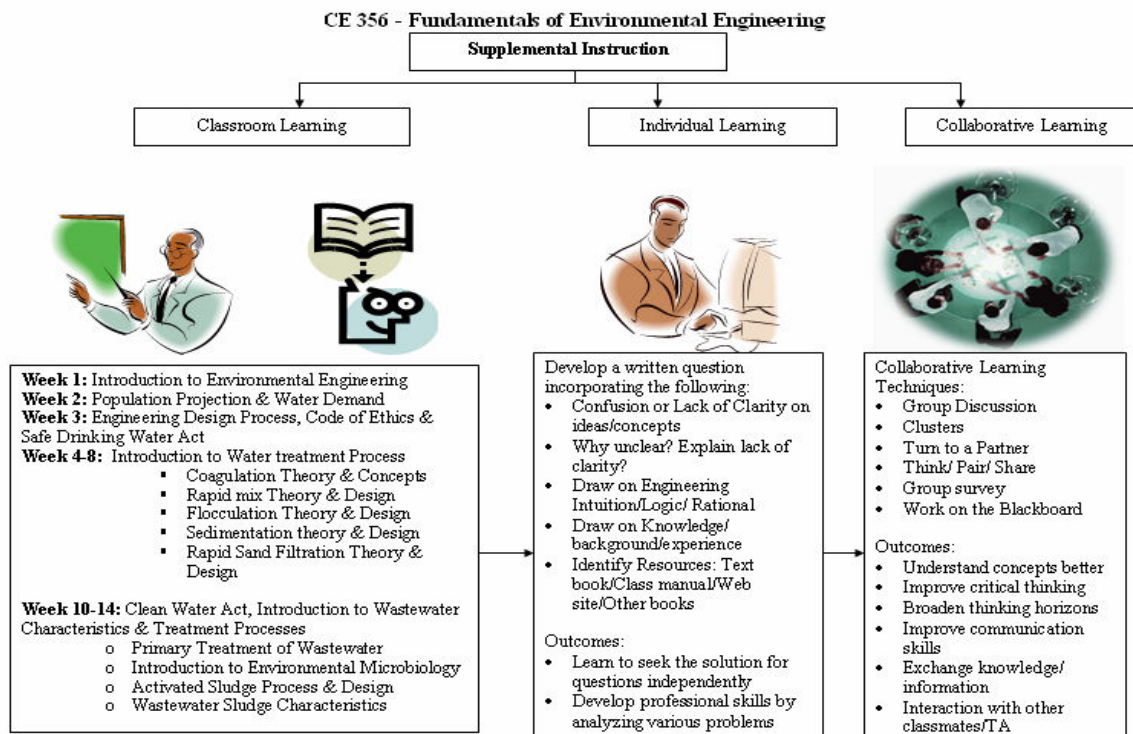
CE 356 - Fundamentals of Environmental Engineering

Supplemental Instruction

Classroom Learning

Individual Learning

Collaborative Learning

**Week 1:** Introduction to Environmental Engineering
**Week 2:** Population Projection & Water Demand
**Week 3:** Engineering Design Process, Code of Ethics & Safe Drinking Water Act
**Week 4-8:** Introduction to Water treatment Process
- Coagulation Theory & Concepts
- Rapid mix Theory & Design
- Flocculation Theory & Design
- Sedimentation theory & Design
- Rapid Sand Filtration Theory & Design

**Week 10-14:** Clean Water Act, Introduction to Wastewater Characteristics & Treatment Processes
- o Primary Treatment of Wastewater
- o Introduction to Environmental Microbiology
- o Activated Sludge Process & Design
- o Wastewater Sludge Characteristics

Develop a written question incorporating the following:
- Confusion or Lack of Clarity on ideas/concepts
- Why unclear? Explain lack of clarity?
- Draw on Engineering Intuition/Logic/ Rational
- Draw on Knowledge/ background/experience
- Identify Resources: Text book/Class manual/Web site/Other books

Outcomes:
- Learn to seek the solution for questions independently
- Develop professional skills by analyzing various problems

Collaborative Learning Techniques:
- Group Discussion
- Clusters
- Turn to a Partner
- Think/ Pair/ Share
- Group survey
- Work on the Blackboard

Outcomes:
- Understand concepts better
- Improve critical thinking
- Broaden thinking horizons
- Improve communication skills
- Exchange knowledge/ information
- Interaction with other classmates/TA